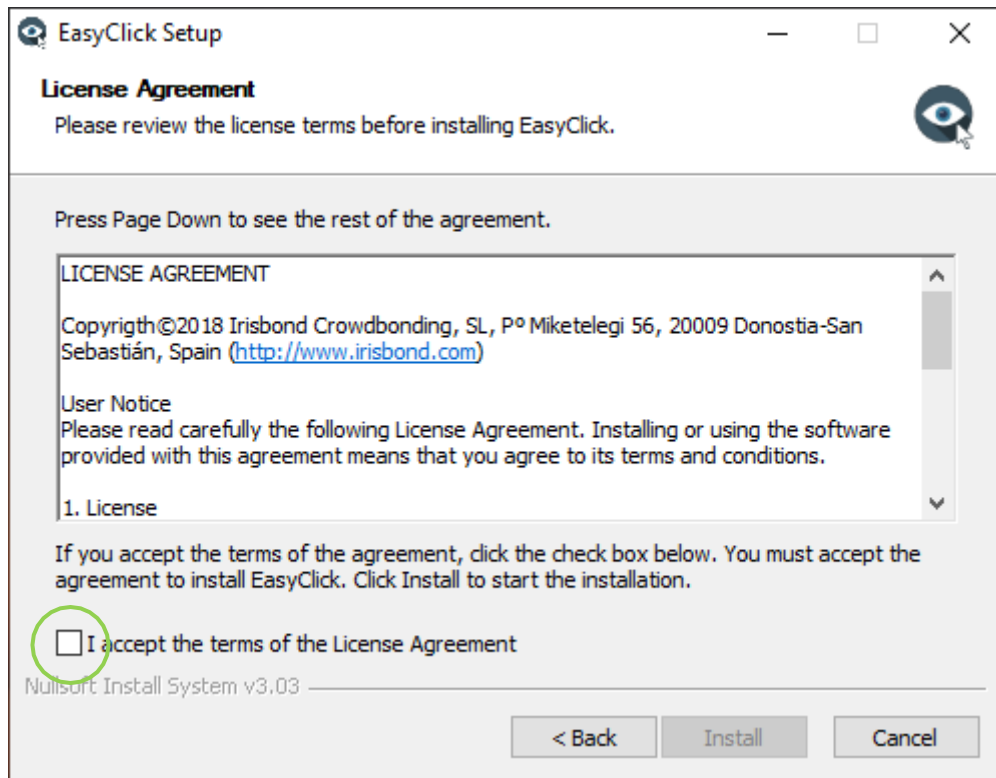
EasyClick Setup

License Agreement
Please review the license terms before installing EasyClick.

Press Page Down to see the rest of the agreement.

LICENSE AGREEMENT

Copyrigth©2018 Irisbond Crowdbonding, SL, Pº Miketelegi 56, 20009 Donostia-San Sebastián, Spain (http://www.irisbond.com)

User Notice
Please read carefully the following License Agreement. Installing or using the software provided with this agreement means that you agree to its terms and conditions.

1. License

If you accept the terms of the agreement, click the check box below. You must accept the agreement to install EasyClick. Click Install to start the installation.

I accept the terms of the License Agreement

Nullsoft Install System v3.03

< Back
Install
Cancel